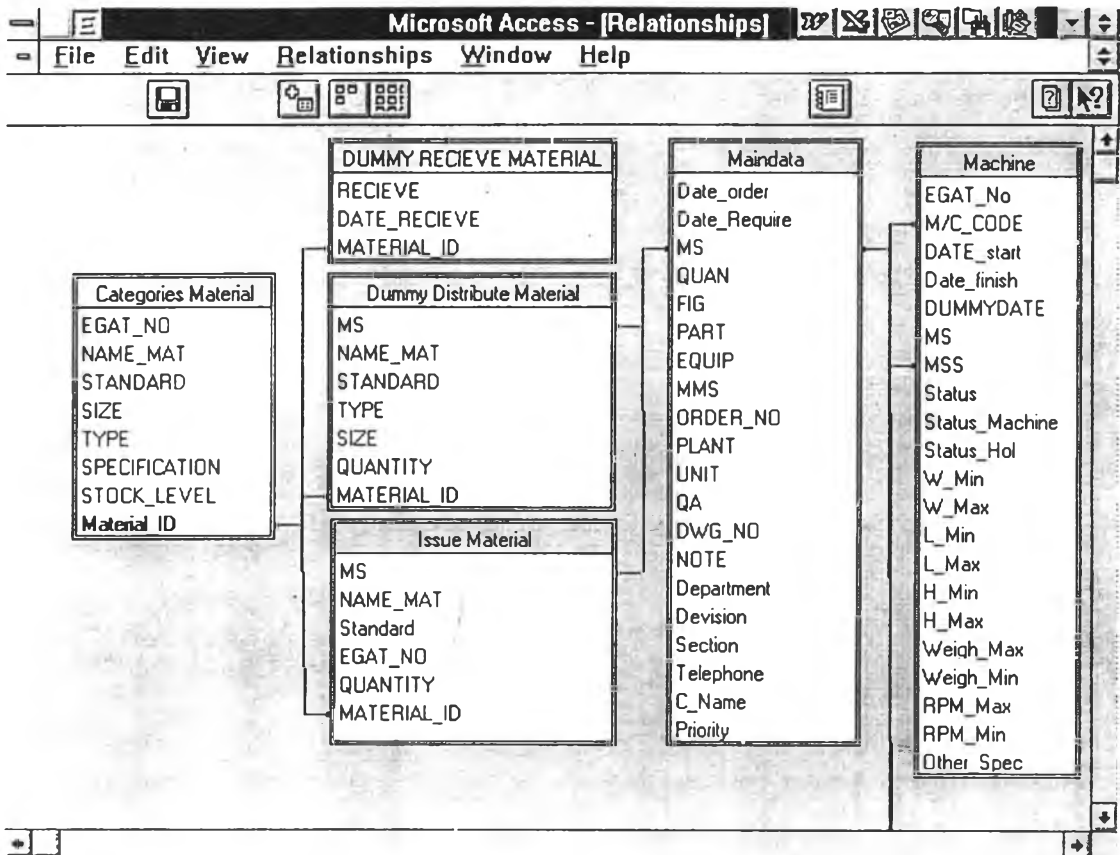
Microsoft Access - [Relationships]

File Edit View Relationships Window Help

Categories Material
EGAT_NO
NAME_MAT
STANDARD
SIZE
TYPE
SPECIFICATION
STOCK_LEVEL
Material_ID

DUMMY RECIEVE MATERIAL
RECIEVE
DATE_RECIEVE
MATERIAL_ID

Dummy Distribute Material
MS
NAME_MAT
STANDARD
TYPE
SIZE
QUANTITY
MATERIAL_ID

Issue Material
MS
NAME_MAT
Standard
EGAT_NO
QUANTITY
MATERIAL_ID

Maindata
Date_order
Date_Require
MS
QUAN
FIG
PART
EQUIP
MMS
ORDER_NO
PLANT
UNIT
QA
DWG_NO
NOTE
Department
Devision
Section
Telephone
C_Name
Priority

Machine
EGAT_No
M/C_CODE
DATE_start
Date_finish
DUMMYDATE
MS
MSS
Status
Status_Machine
Status_Hol
W_Min
W_Max
L_Min
L_Max
H_Min
H_Max
Weigh_Max
Weigh_Min
RPM_Max
RPM_Min
Other_Spec